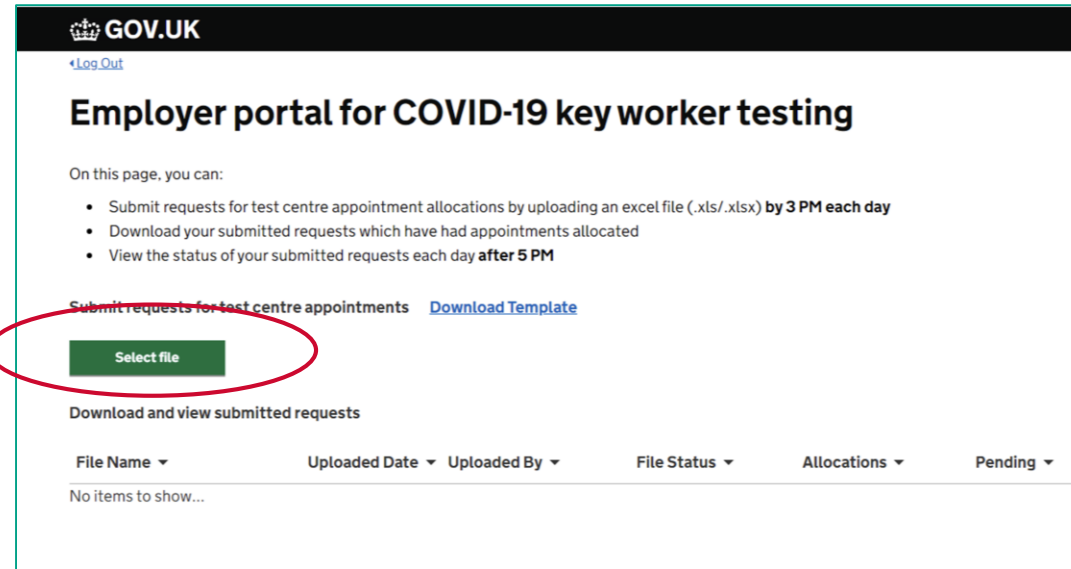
GOV.UK

Log Out

Employer portal for COVID-19 key worker testing

On this page, you can:

- Submit requests for test centre appointment allocations by uploading an excel file (.xls/.xlsx) **by 3 PM each day**
- Download your submitted requests which have had appointments allocated
- View the status of your submitted requests each day **after 5 PM**

Submit requests for test centre appointments Download Template

Select file

Download and view submitted requests

| File Name ▾ | Uploaded Date ▾ | Uploaded By ▾ | File Status ▾ | Allocations ▾ | Pending ▾ |
|---|---|---|---|---|---|

No items to show...